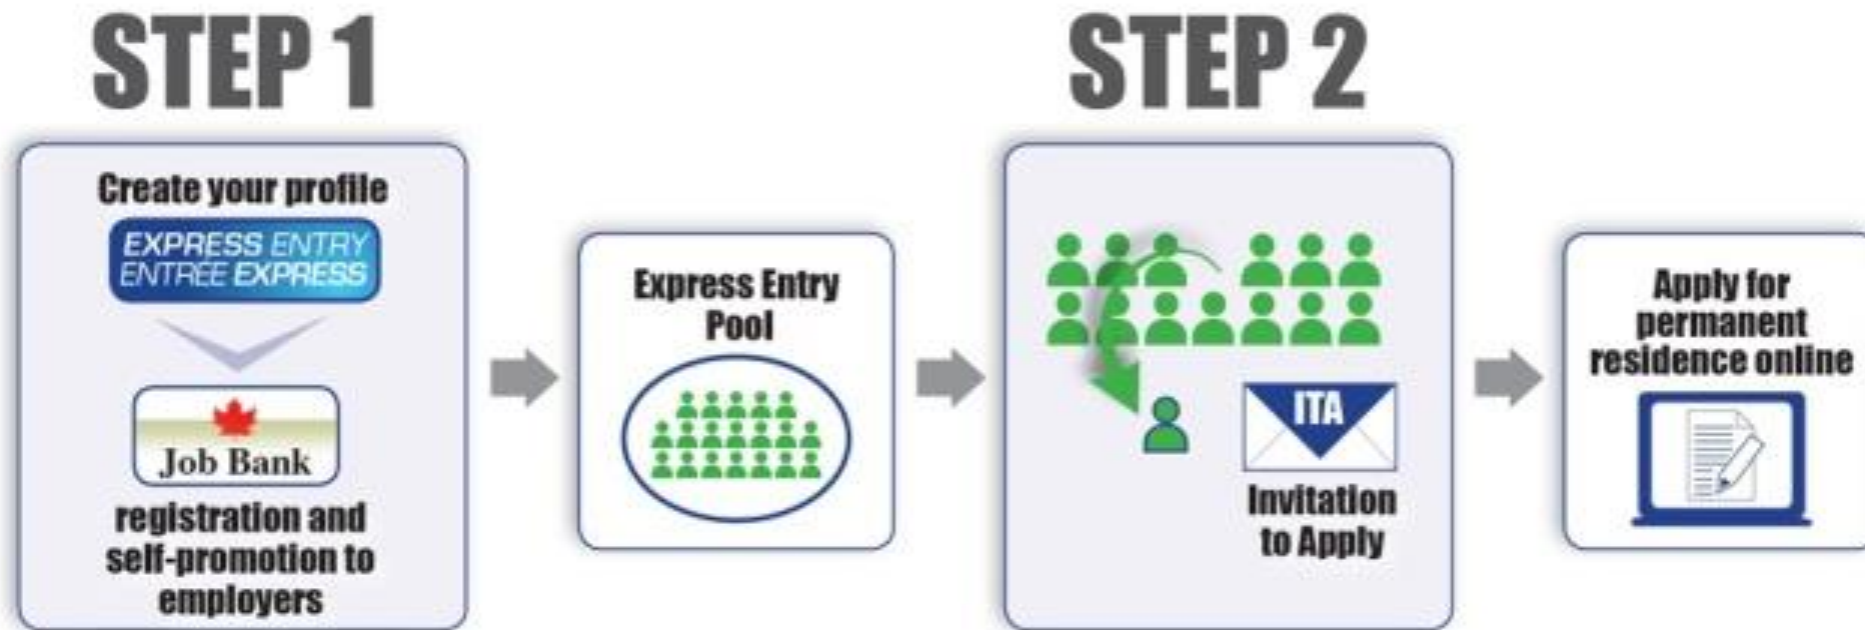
STEP 1

Create your profile

EXPRESS ENTRY
ENTREE EXPRESS

Job Bank

registration and self-promotion to employers

Express Entry Pool

STEP 2

ITA

Invitation to Apply

Apply for permanent residence online